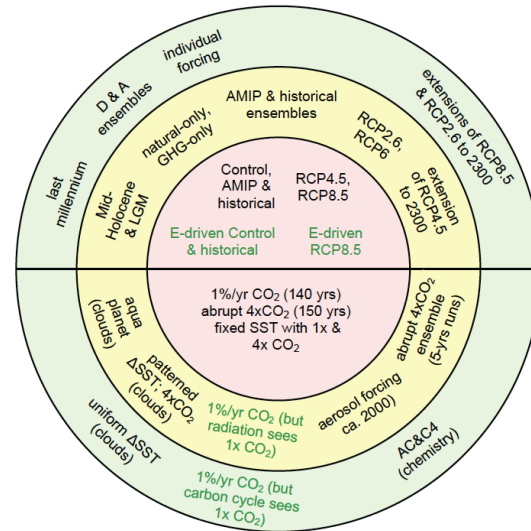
individual forcing

D & A ensembles

extensions of RCP8.5 & RCP2.6 to 2300

last millennium

AMIP & historical ensembles

natural-only, GHG-only

RCP2.6, RCP6

Mid-Holocene & LGM

extension of RCP4.5 to 2300

Control, AMIP & historical

RCP4.5, RCP8.5

E-driven Control & historical

E-driven RCP8.5

1%/yr $CO_2$ (140 yrs)
abrupt 4x$CO_2$ (150 yrs)
fixed SST with 1x & 4x $CO_2$

aqua planet (clouds)

abrupt 4x$CO_2$ ensemble (5-yrs runs)

patterned ΔSST, 4x$CO_2$ (clouds)

aerosol forcing ca. 2000

1%/yr $CO_2$ (but radiation sees 1x $CO_2$)

uniform ΔSST (clouds)

AC&C4 (chemistry)

1%/yr $CO_2$ (but carbon cycle sees 1x $CO_2$)